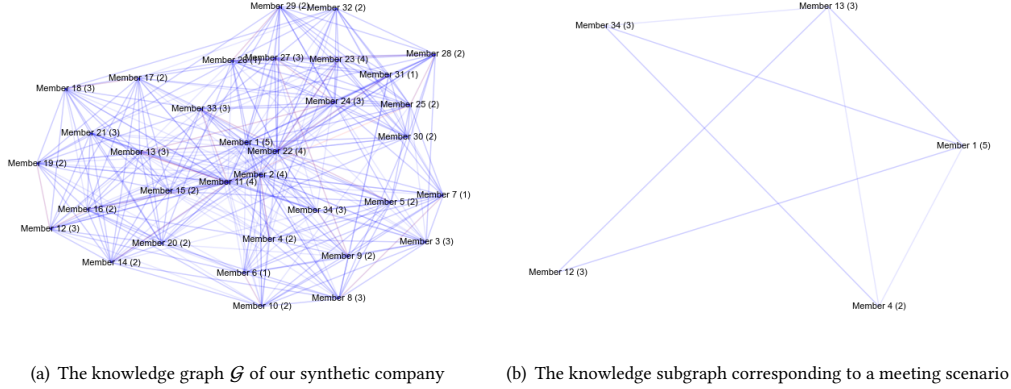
Member 29 (2) Member 32 (2)
Member 28 (2)
Member 26 (4) Member 27 (3) Member 23 (4)
Member 31 (1)
Member 17 (2)
Member 18 (3)
Member 24 (3) Member 25 (2)
Member 33 (3)
Member 21 (3)
Member 30 (2)
Member 1 (5)
Member 13 (3)
Member 22 (4)
Member 19 (2)
Member 2 (4)
Member 11 (4)
Member 7 (1)
Member 15 (2)
Member 5 (2)
Member 16 (2)
Member 34 (3)
Member 12 (3)
Member 4 (2)
Member 3 (3)
Member 20 (2)
Member 9 (2)
Member 14 (2)
Member 6 (1)
Member 8 (3)
Member 10 (2)

Member 13 (3)
Member 34 (3)
Member 1 (5)
Member 12 (3)
Member 4 (2)

(a) The knowledge graph $\mathcal{G}$ of our synthetic company

(b) The knowledge subgraph corresponding to a meeting scenario